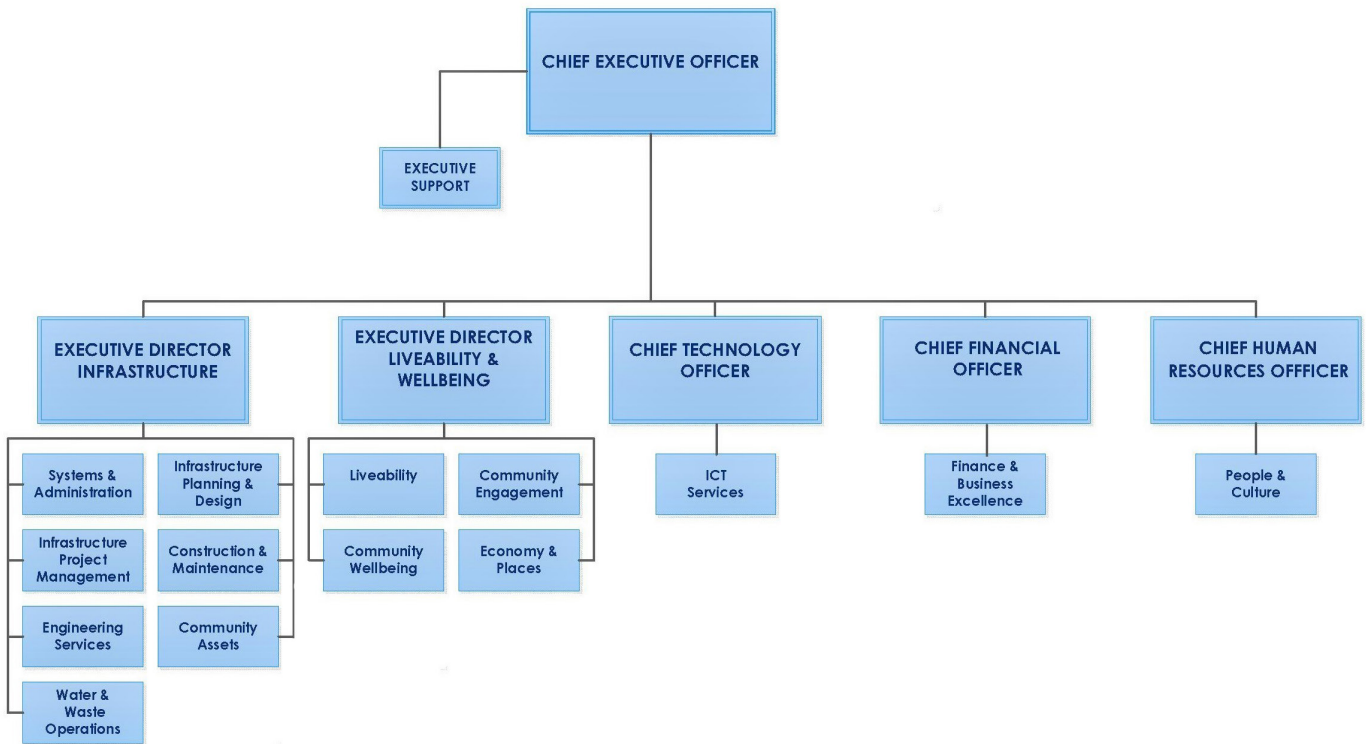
CHIEF EXECUTIVE OFFICER

EXECUTIVE SUPPORT

EXECUTIVE DIRECTOR INFRASTRUCTURE

Systems & Administration

Infrastructure Planning & Design

Infrastructure Project Management

Construction & Maintenance

Engineering Services

Community Assets

Water & Waste Operations

EXECUTIVE DIRECTOR LIVEABILITY & WELLBEING

Liveability

Community Engagement

Community Wellbeing

Economy & Places

CHIEF TECHNOLOGY OFFICER

ICT Services

CHIEF FINANCIAL OFFICER

Finance & Business Excellence

CHIEF HUMAN RESOURCES OFFFICER

People & Culture